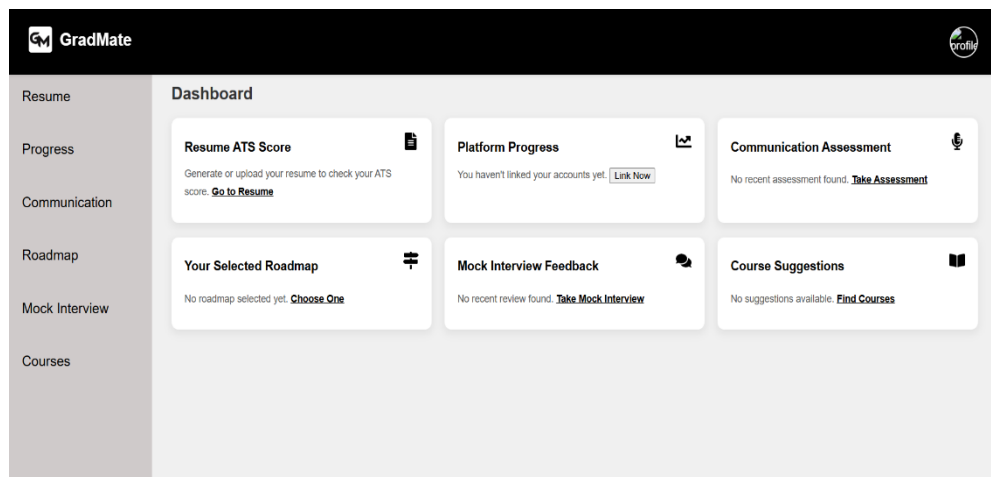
GM GradMate

profile

Resume

Progress

Communication

Roadmap

Mock Interview

Courses

Dashboard

Resume ATS Score

Generate or upload your resume to check your ATS score. Go to Resume

Platform Progress

You haven't linked your accounts yet. Link Now

Communication Assessment

No recent assessment found. Take Assessment

Your Selected Roadmap

No roadmap selected yet. Choose One

Mock Interview Feedback

No recent review found. Take Mock Interview

Course Suggestions

No suggestions available. Find Courses